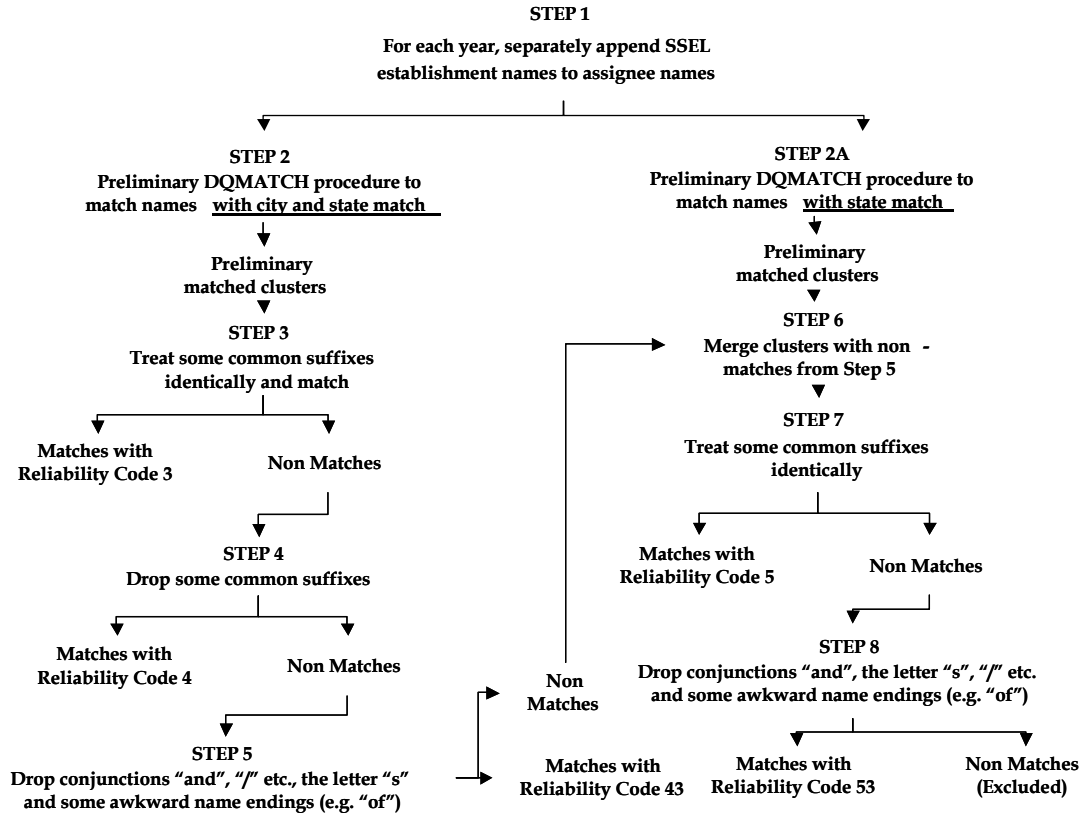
STEP 1
For each year, separately append SSEL establishment names to assignee names

STEP 2
Preliminary DQMATCH procedure to match names with city and state match

Preliminary matched clusters

STEP 3
Treat some common suffixes identically and match

Matches with Reliability Code 3

Non Matches

STEP 4
Drop some common suffixes

Matches with Reliability Code 4

Non Matches

STEP 5
Drop conjunctions "and", "/" etc., the letter "s" and some awkward name endings (e.g. "of")

Non Matches

Matches with Reliability Code 43

STEP 2A
Preliminary DQMATCH procedure to match names with state match

Preliminary matched clusters

STEP 6
Merge clusters with non - matches from Step 5

STEP 7
Treat some common suffixes identically

Matches with Reliability Code 5

Non Matches

STEP 8
Drop conjunctions "and", the letter "s", "/" etc. and some awkward name endings (e.g. "of")

Matches with Reliability Code 53

Non Matches (Excluded)